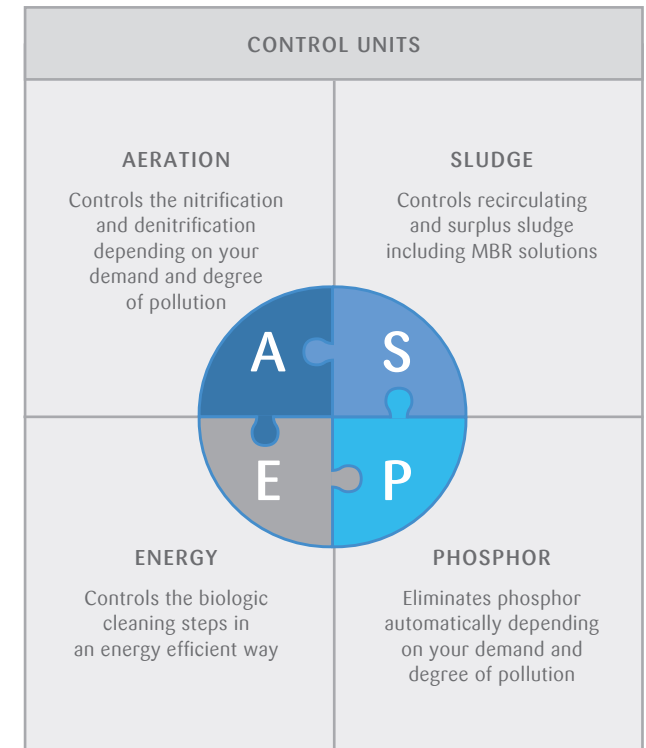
CONTROL UNITS

AERATION

Controls the nitrification and denitrification depending on your demand and degree of pollution

SLUDGE

Controls recirculating and surplus sludge including MBR solutions

A

S

E

P

ENERGY

Controls the biologic cleaning steps in an energy efficient way

PHOSPHOR

Eliminates phosphor automatically depending on your demand and degree of pollution